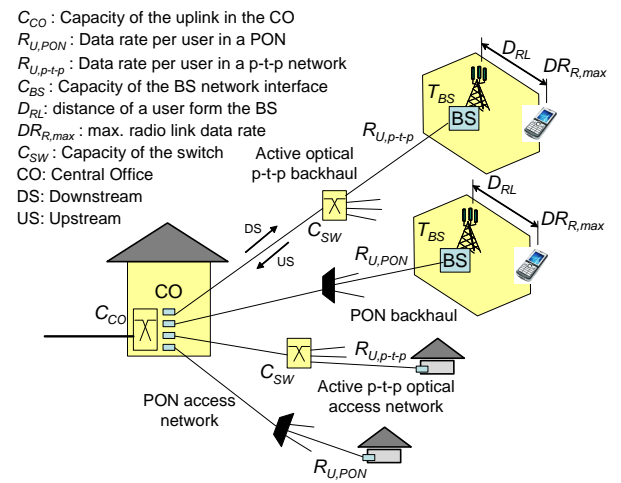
$C_{CO}$ : Capacity of the uplink in the CO
$R_{U,PON}$ : Data rate per user in a PON
$R_{U,p\text{-}t\text{-}p}$ : Data rate per user in a p-t-p network
$C_{BS}$ : Capacity of the BS network interface
$D_{RL}$: distance of a user form the BS
$DR_{R,max}$ : max. radio link data rate
$C_{SW}$ : Capacity of the switch
CO: Central Office
DS: Downstream
US: Upstream

$D_{RL}$
$DR_{R,max}$
$T_{BS}$
BS
$R_{U,p\text{-}t\text{-}p}$
Active optical p-t-p backhaul
$C_{SW}$
DS
US
$D_{RL}$
$DR_{R,max}$
$T_{BS}$
$R_{U,PON}$
BS
CO
$C_{CO}$
PON backhaul
$R_{U,p\text{-}t\text{-}p}$
$C_{SW}$
Active p-t-p optical access network
PON access network
$R_{U,PON}$